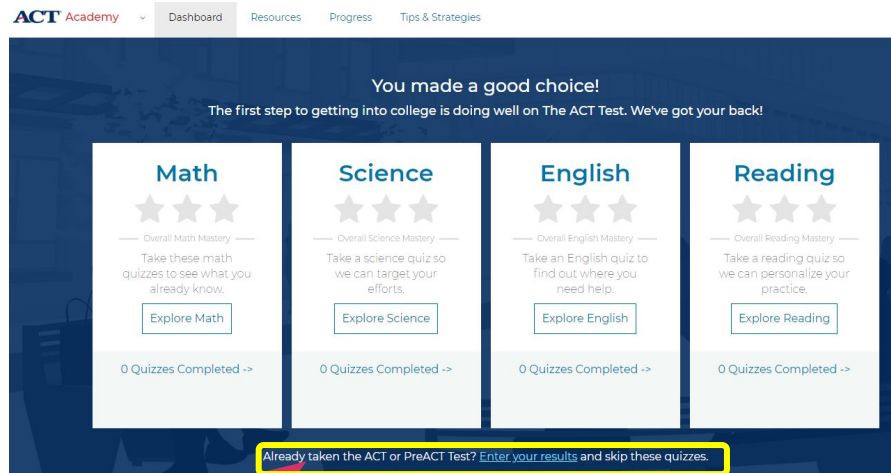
ACT Academy

Dashboard Resources Progress Tips & Strategies

You made a good choice!

The first step to getting into college is doing well on The ACT Test. We've got your back!

Math

Overall Math Mastery

Take these math quizzes to see what you already know.

Explore Math

0 Quizzes Completed ->

Science

Overall Science Mastery

Take a science quiz so we can target your efforts.

Explore Science

0 Quizzes Completed ->

English

Overall English Mastery

Take an English quiz to find out where you need help.

Explore English

0 Quizzes Completed ->

Reading

Overall Reading Mastery

Take a reading quiz so we can personalize your practice.

Explore Reading

0 Quizzes Completed ->

Already taken the ACT or PreACT Test? Enter your results and skip these quizzes.